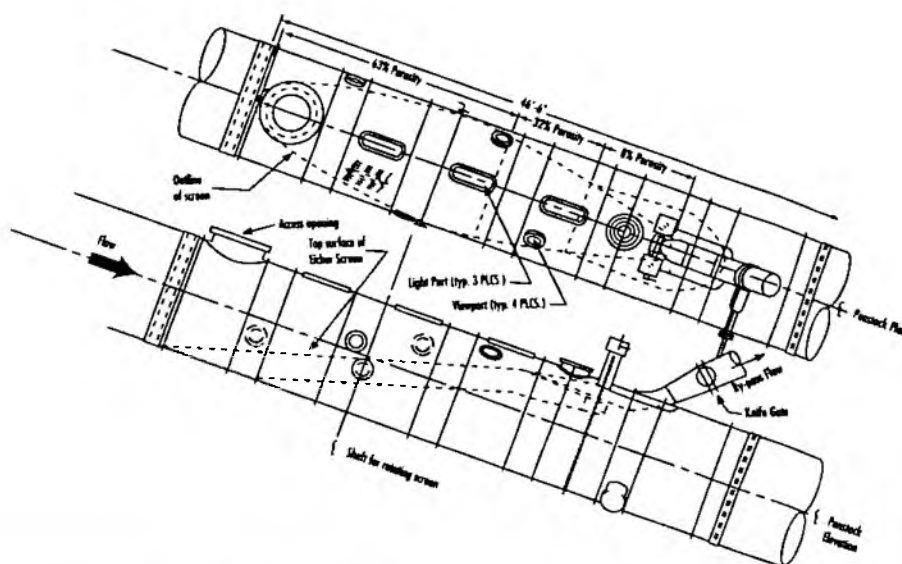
63% Porosity
46'-6"
32% Porosity
8% Porosity
Outline of screen
Access opening
Top surface of Eicher Screen
Flow
Light Port (typ. 3 PLCS.)
Viewport (typ. 4 PLCS.)
℄ Penstock Pl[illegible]
By-pass Flow
Knife Gate
℄ Shaft for rotating screen
℄ Penstock Elevation